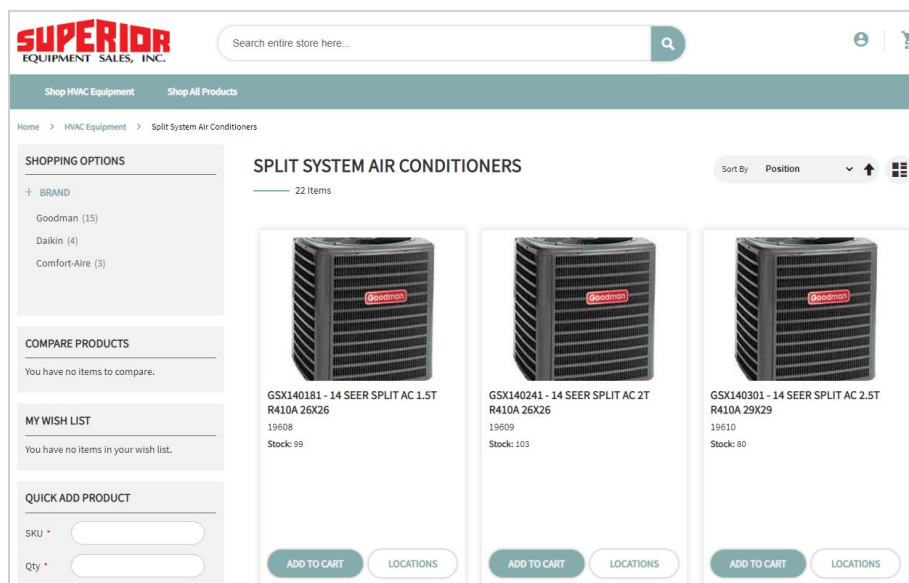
SUPERIOR EQUIPMENT SALES, INC.

Search entire store here...

Shop HVAC Equipment Shop All Products

Home > HVAC Equipment > Split System Air Conditioners

SHOPPING OPTIONS

+ BRAND

Goodman (15)

Daikin (4)

Comfort-Aire (3)

COMPARE PRODUCTS

You have no items to compare.

MY WISH LIST

You have no items in your wish list.

QUICK ADD PRODUCT

SKU *

Qty *

SPLIT SYSTEM AIR CONDITIONERS

22 Items

Sort By Position

Goodman

GSX140181 - 14 SEER SPLIT AC 1.5T R410A 26X26

19608

Stock: 99

ADD TO CART LOCATIONS

Goodman

GSX140241 - 14 SEER SPLIT AC 2T R410A 26X26

19609

Stock: 103

ADD TO CART LOCATIONS

Goodman

GSX140301 - 14 SEER SPLIT AC 2.5T R410A 29X29

19610

Stock: 80

ADD TO CART LOCATIONS